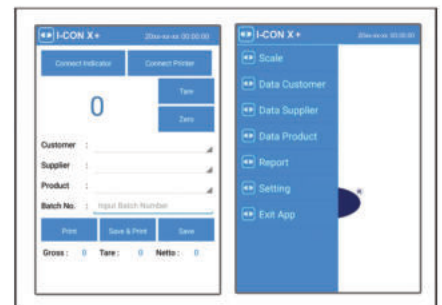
I-CON X+ 20xx-xx-xx 00:00:00

Connect Indicator
Connect Printer

0

Tare
Zero

Customer :
Supplier :
Product :
Batch No. : Input Batch Number

Print
Save & Print
Save

Gross : 0 Tare : 0 Netto : 0

I-CON X+ 20xx-xx-xx 00:00:00

Scale
Data Customer
Data Supplier
Data Product
Report
Setting
Exit App